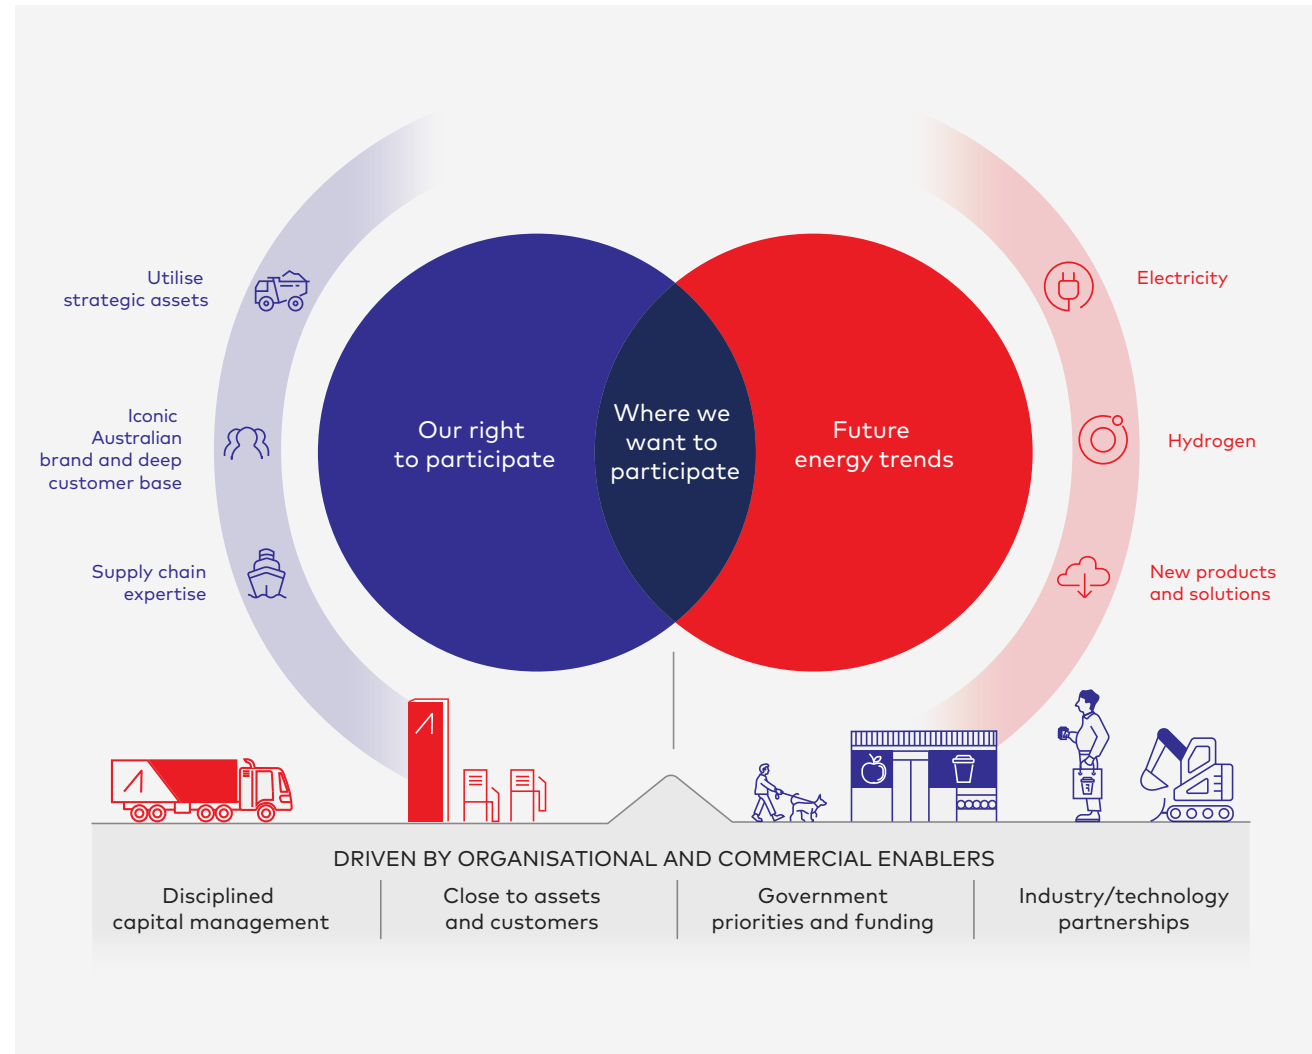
Utilise strategic assets

Iconic Australian brand and deep customer base

Supply chain expertise

Our right to participate

Where we want to participate

Future energy trends

Electricity

Hydrogen

New products and solutions

DRIVEN BY ORGANISATIONAL AND COMMERCIAL ENABLERS

| Disciplined capital management | Close to assets and customers | Government priorities and funding | Industry/technology partnerships |
|---|---|---|---|